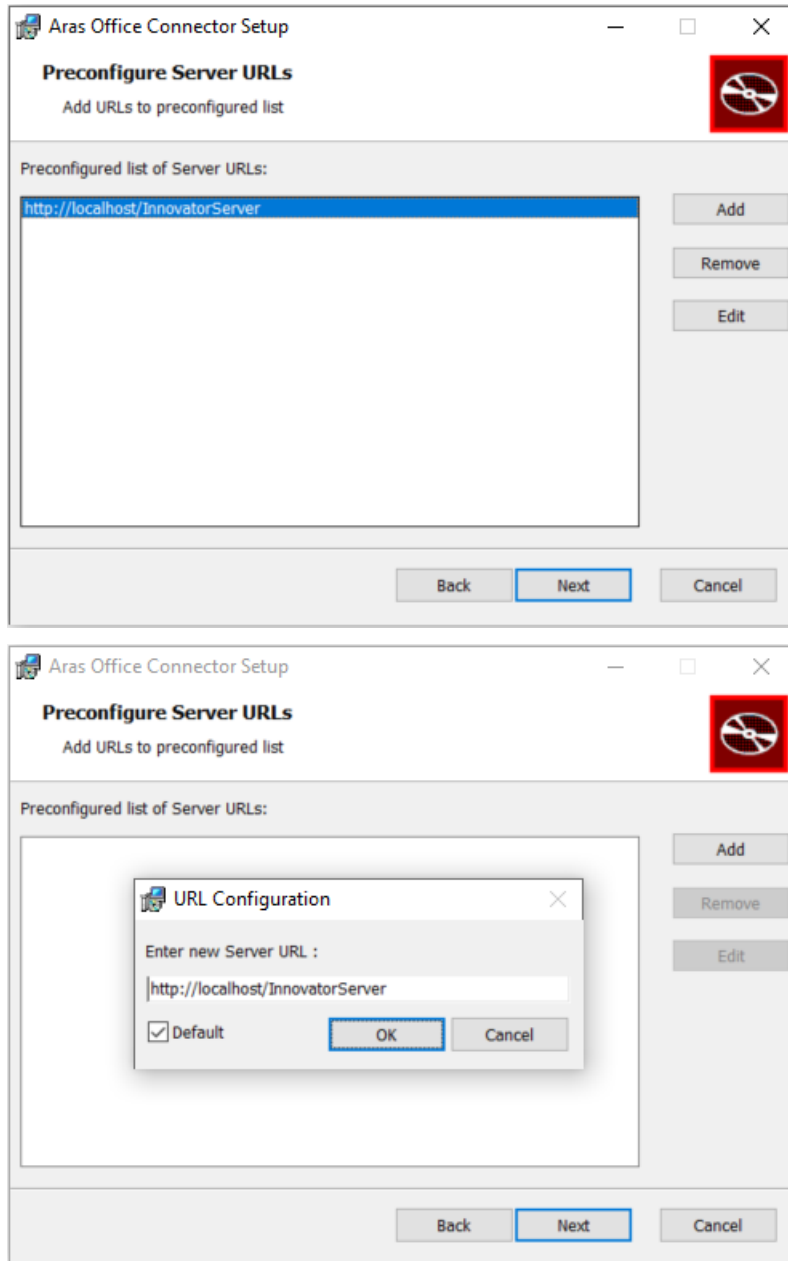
Aras Office Connector Setup

Preconfigure Server URLs

Add URLs to preconfigured list

Preconfigured list of Server URLs:

http://localhost/InnovatorServer

Add

Remove

Edit

Back

Next

Cancel

Aras Office Connector Setup

Preconfigure Server URLs

Add URLs to preconfigured list

Preconfigured list of Server URLs:

Add

Remove

Edit

URL Configuration

Enter new Server URL :

http://localhost/InnovatorServer

Default

OK

Cancel

Back

Next

Cancel